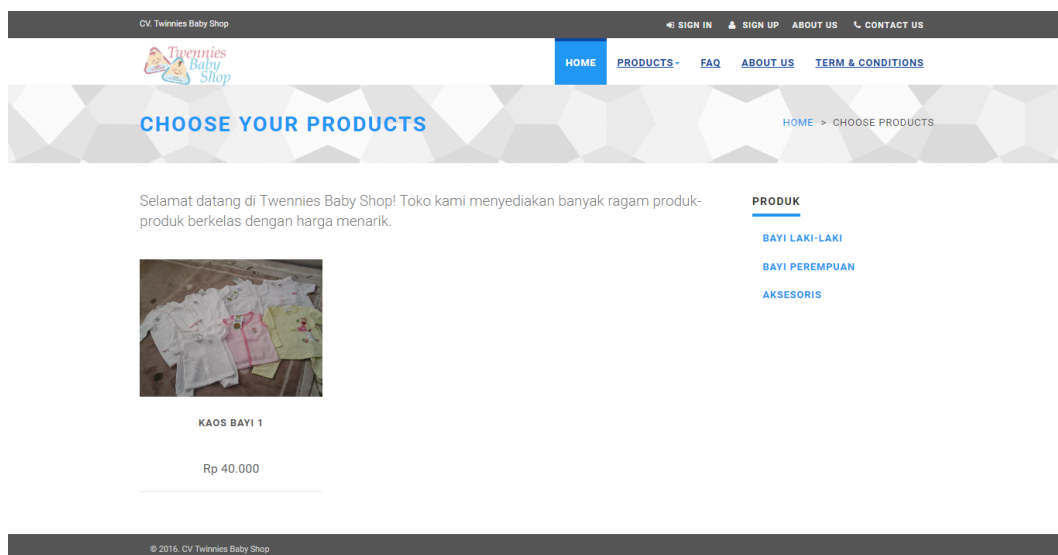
CV. Twinnies Baby Shop

SIGN IN SIGN UP ABOUT US CONTACT US

Twennies Baby Shop

HOME PRODUCTS FAQ ABOUT US TERM & CONDITIONS

CHOOSE YOUR PRODUCTS

HOME > CHOOSE PRODUCTS

Selamat datang di Twennies Baby Shop! Toko kami menyediakan banyak ragam produk-produk berkelas dengan harga menarik.

KAOS BAYI 1

Rp 40.000

PRODUK

BAYI LAKI-LAKI

BAYI PEREMPUAN

AKSESORIS

© 2016. CV Twinnies Baby Shop